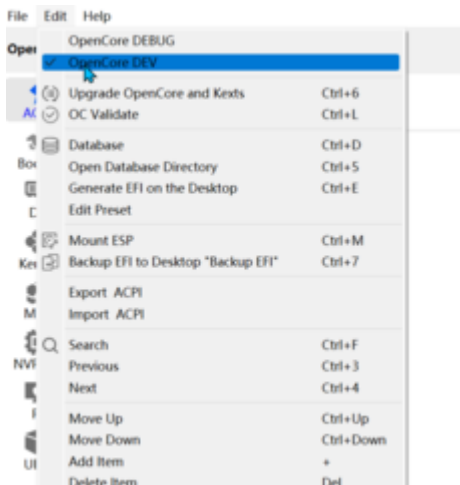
File Edit Help

Ope

AC

Boo

D

Ker

M

NVR

F

UI

OpenCore DEBUG
✓ OpenCore DEV

Upgrade OpenCore and Kexts Ctrl+6
OC Validate Ctrl+L

Database Ctrl+D
Open Database Directory Ctrl+5
Generate EFI on the Desktop Ctrl+E
Edit Preset

Mount ESP Ctrl+M
Backup EFI to Desktop "Backup EFI" Ctrl+7

Export ACPI
Import ACPI

Search Ctrl+F
Previous Ctrl+3
Next Ctrl+4

Move Up Ctrl+Up
Move Down Ctrl+Down
Add Item +
Delete Item Del